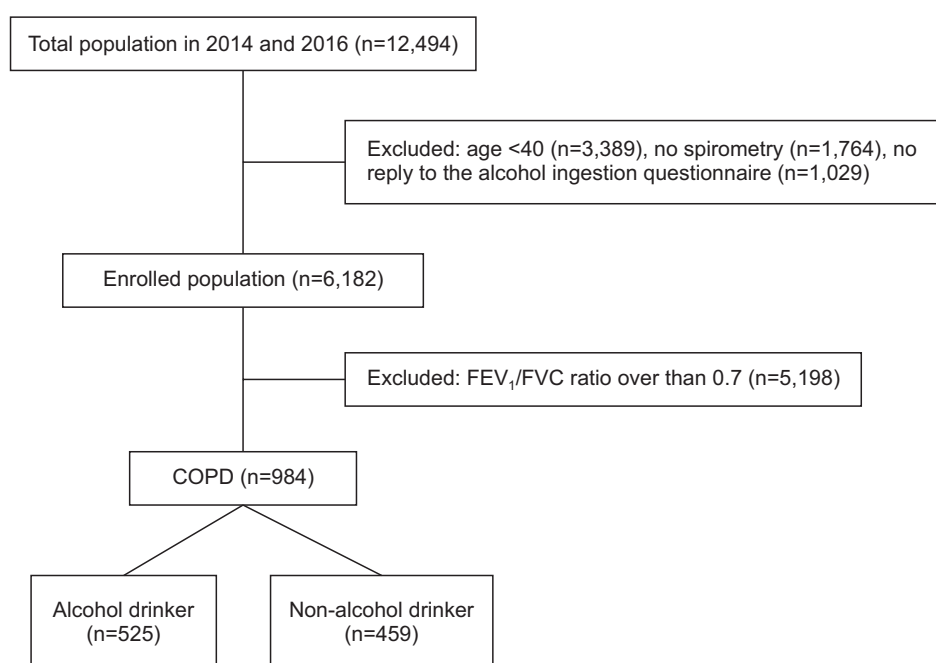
Total population in 2014 and 2016 (n=12,494)

Excluded: age <40 (n=3,389), no spirometry (n=1,764), no reply to the alcohol ingestion questionnaire (n=1,029)

Enrolled population (n=6,182)

Excluded: $FEV_1$/FVC ratio over than 0.7 (n=5,198)

COPD (n=984)

Alcohol drinker (n=525)

Non-alcohol drinker (n=459)